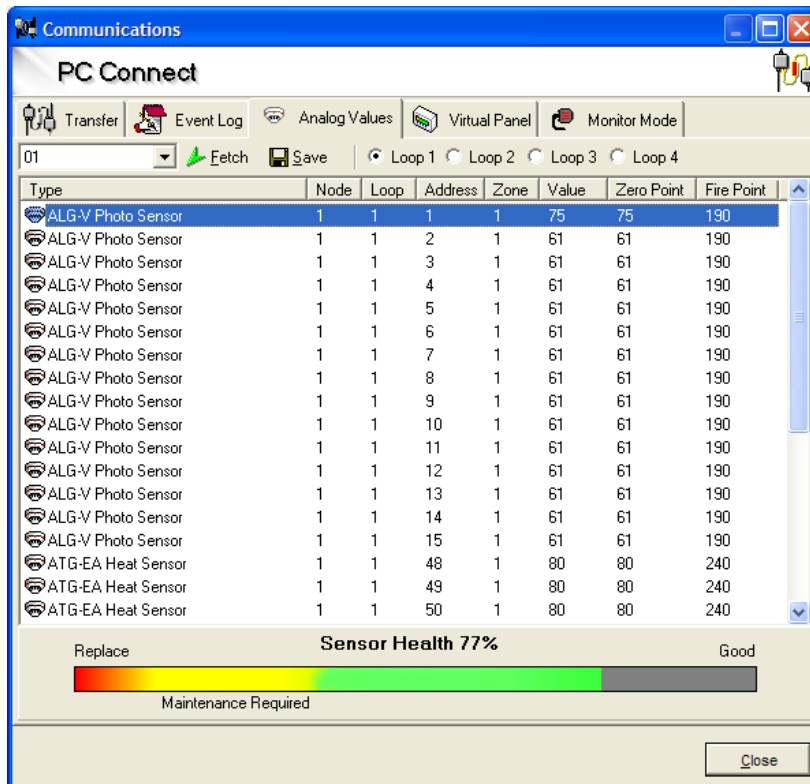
Communications

PC Connect

Transfer | Event Log | Analog Values | Virtual Panel | Monitor Mode

01 | Fetch | Save | Loop 1 | Loop 2 | Loop 3 | Loop 4

| Type | Node | Loop | Address | Zone | Value | Zero Point | Fire Point |
|---|---|---|---|---|---|---|---|
| ALG-V Photo Sensor | 1 | 1 | 1 | 1 | 75 | 75 | 190 |
| ALG-V Photo Sensor | 1 | 1 | 2 | 1 | 61 | 61 | 190 |
| ALG-V Photo Sensor | 1 | 1 | 3 | 1 | 61 | 61 | 190 |
| ALG-V Photo Sensor | 1 | 1 | 4 | 1 | 61 | 61 | 190 |
| ALG-V Photo Sensor | 1 | 1 | 5 | 1 | 61 | 61 | 190 |
| ALG-V Photo Sensor | 1 | 1 | 6 | 1 | 61 | 61 | 190 |
| ALG-V Photo Sensor | 1 | 1 | 7 | 1 | 61 | 61 | 190 |
| ALG-V Photo Sensor | 1 | 1 | 8 | 1 | 61 | 61 | 190 |
| ALG-V Photo Sensor | 1 | 1 | 9 | 1 | 61 | 61 | 190 |
| ALG-V Photo Sensor | 1 | 1 | 10 | 1 | 61 | 61 | 190 |
| ALG-V Photo Sensor | 1 | 1 | 11 | 1 | 61 | 61 | 190 |
| ALG-V Photo Sensor | 1 | 1 | 12 | 1 | 61 | 61 | 190 |
| ALG-V Photo Sensor | 1 | 1 | 13 | 1 | 61 | 61 | 190 |
| ALG-V Photo Sensor | 1 | 1 | 14 | 1 | 61 | 61 | 190 |
| ALG-V Photo Sensor | 1 | 1 | 15 | 1 | 61 | 61 | 190 |
| ATG-EA Heat Sensor | 1 | 1 | 48 | 1 | 80 | 80 | 240 |
| ATG-EA Heat Sensor | 1 | 1 | 49 | 1 | 80 | 80 | 240 |
| ATG-EA Heat Sensor | 1 | 1 | 50 | 1 | 80 | 80 | 240 |

Replace | Sensor Health 77% | Good

Maintenance Required

Close